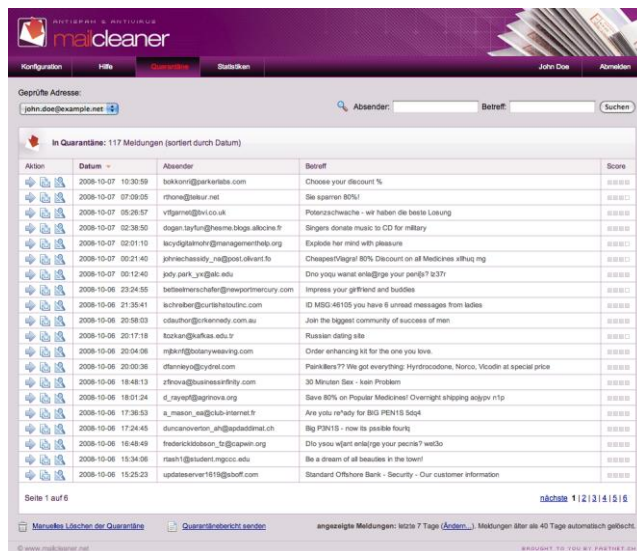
ANTISPAM & ANTIVIRUS
mailcleaner

Konfiguration | Hilfe | Quarantäne | Statistiken | John Doe | Abmelden

Geprüfte Adresse:
john.doe@example.net

Absender: Betreff: Suchen

In Quarantäne: 117 Meldungen (sortiert durch Datum)

| Aktion | Datum | Absender | Betreff | Score |
|---|---|---|---|---|
| | 2008-10-07 10:30:59 | bokkonr@parkerlabs.com | Choose your discount % | |
| | 2008-10-07 07:09:05 | rhone@telsur.net | Sie sparren 80%! | |
| | 2008-10-07 05:26:57 | vtfgarnet@bvi.co.uk | Potenzschwache - wir haben die beste Losung | |
| | 2008-10-07 02:38:50 | dogan.tayfun@hesme.blogs.allocine.fr | Singers donate music to CD for military | |
| | 2008-10-07 02:01:10 | lacydigitalmohr@managementhelp.org | Explode her mind with pleasure | |
| | 2008-10-07 00:21:40 | johniechassidy_na@post.olivant.fo | CheapestViagra! 80% Discount on all Medicines xlfhuq mg | |
| | 2008-10-07 00:12:40 | jody.park_yx@alc.edu | Dno yoqu wanat enla@rge your pen|s? lz37r | |
| | 2008-10-06 23:24:55 | bettealmeraschafer@newportmercury.com | Impress your girlfriend and buddies | |
| | 2008-10-06 21:35:41 | ischreiber@curtishstoutinc.com | ID MSG:46105 you have 6 unread messages from ladies | |
| | 2008-10-06 20:58:03 | cdauthor@crkennedy.com.au | Join the biggest community of success of men | |
| | 2008-10-06 20:17:18 | ltozkan@kafkas.edu.tr | Russian dating site | |
| | 2008-10-06 20:04:06 | mjbknf@botanyweaving.com | Order enhancing kit for the one you love. | |
| | 2008-10-06 20:00:36 | dfanneyo@cydrel.com | Painkillers?? We got everything: Hyrdrocodone, Norco, Vicodin at special price | |
| | 2008-10-06 18:48:13 | zfinova@businessinfinity.com | 30 Minuten Sex - kein Problem | |
| | 2008-10-06 18:01:24 | d_rayept@agrinova.org | Save 80% on Popular Medicines! Overnight shipping aqjypv n1p | |
| | 2008-10-06 17:36:53 | a_mason_ea@club-internet.fr | Are yolu re^ady for BIG PEN1S 5dq4 | |
| | 2008-10-06 17:24:45 | duncanoverton_ah@apdaddimat.ch | Big P3N1S - now its pssible fourtq | |
| | 2008-10-06 16:48:49 | frederickdobson_fz@capwin.org | Dlo yaou w[ant enla(rge your pecnis? wel3o | |
| | 2008-10-06 15:34:06 | rtash1@student.mgccc.edu | Be a dream of all beauties in the town! | |
| | 2008-10-06 15:25:23 | updateserver1619@sboff.com | Standard Offshore Bank - Security - Our customer information | |

Seite 1 auf 6
nächste 1 | 2 | 3 | 4 | 5 | 6

Manuelles Löschen der Quarantäne | Quarantänebericht senden | angezeigte Meldungen: letzte 7 Tage (Ändern...). Meldungen älter als 40 Tage automatisch gelöscht.

© www.mailcleaner.net | BROUGHT TO YOU BY FASTNET SA